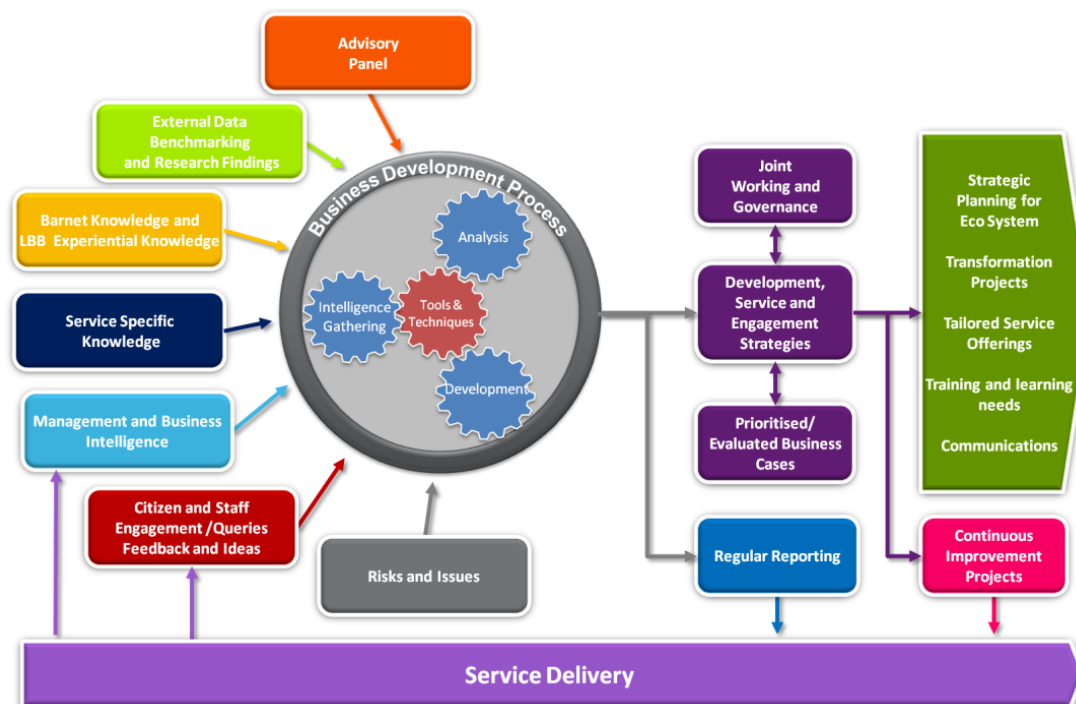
Advisory Panel

External Data Benchmarking and Research Findings

Barnet Knowledge and LBB Experiential Knowledge

Service Specific Knowledge

Management and Business Intelligence

Citizen and Staff Engagement /Queries Feedback and Ideas

Risks and Issues

Business Development Process

Analysis

Intelligence Gathering

Tools & Techniques

Development

Joint Working and Governance

Development, Service and Engagement Strategies

Prioritised/ Evaluated Business Cases

Regular Reporting

Strategic Planning for Eco System

Transformation Projects

Tailored Service Offerings

Training and learning needs

Communications

Continuous Improvement Projects

Service Delivery